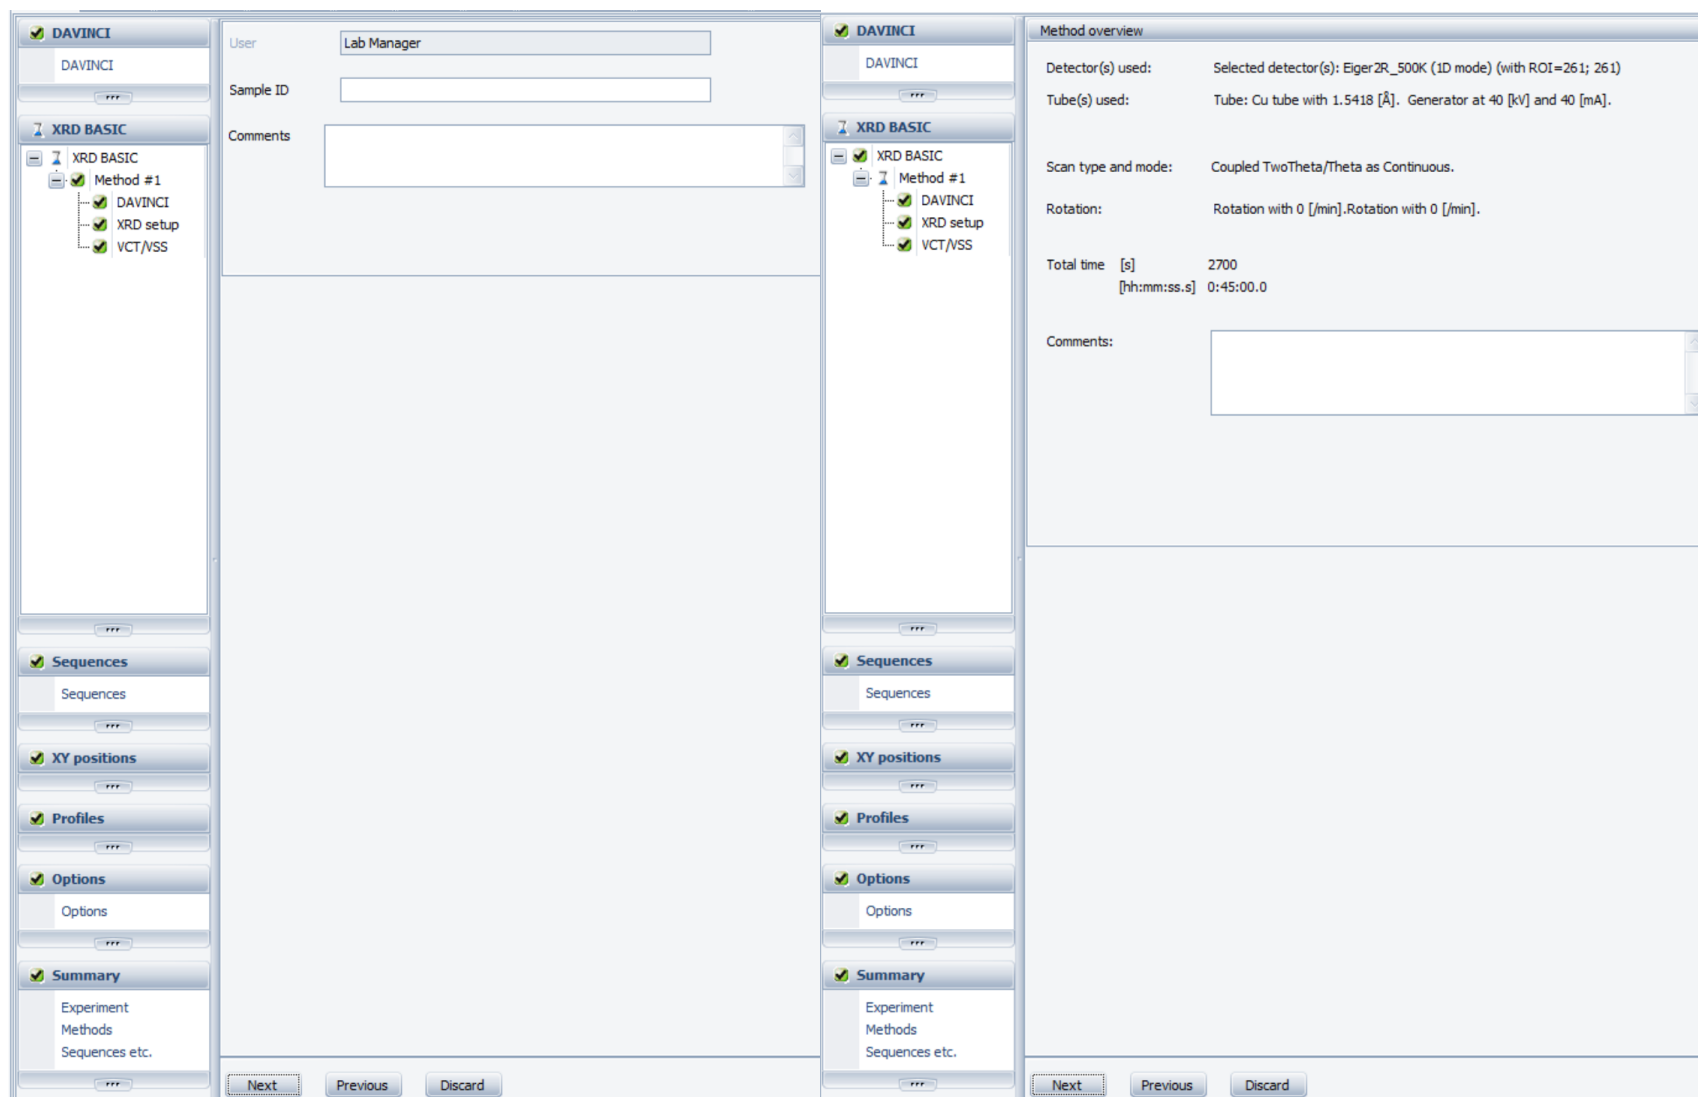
DAVINCI
DAVINCI
XRD BASIC
XRD BASIC
Method #1
DAVINCI
XRD setup
VCT/VSS
Sequences
Sequences
XY positions
Profiles
Options
Options
Summary
Experiment
Methods
Sequences etc.

User Lab Manager
Sample ID
Comments

Next Previous Discard

DAVINCI
DAVINCI
XRD BASIC
XRD BASIC
Method #1
DAVINCI
XRD setup
VCT/VSS
Sequences
Sequences
XY positions
Profiles
Options
Options
Summary
Experiment
Methods
Sequences etc.

Method overview
Detector(s) used: Selected detector(s): Eiger2R_500K (1D mode) (with ROI=261; 261)
Tube(s) used: Tube: Cu tube with 1.5418 [Å]. Generator at 40 [kV] and 40 [mA].

Scan type and mode: Coupled TwoTheta/Theta as Continuous.
Rotation: Rotation with 0 [/min].Rotation with 0 [/min].

Total time [s] 2700
[hh:mm:ss.s] 0:45:00.0

Comments:

Next Previous Discard